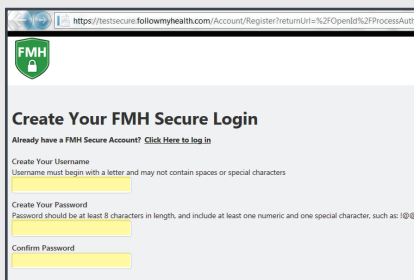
https://testsecure.followmyhealth.com/Account/Register?returnUrl=%2FOpenId%2FProcessAuth

FMH

Create Your FMH Secure Login

Already have a FMH Secure Account? Click Here to log in

Create Your Username
Username must begin with a letter and may not contain spaces or special characters

Create Your Password
Password should be at least 8 characters in length, and include at least one numeric and one special character, such as: !@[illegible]

Confirm Password